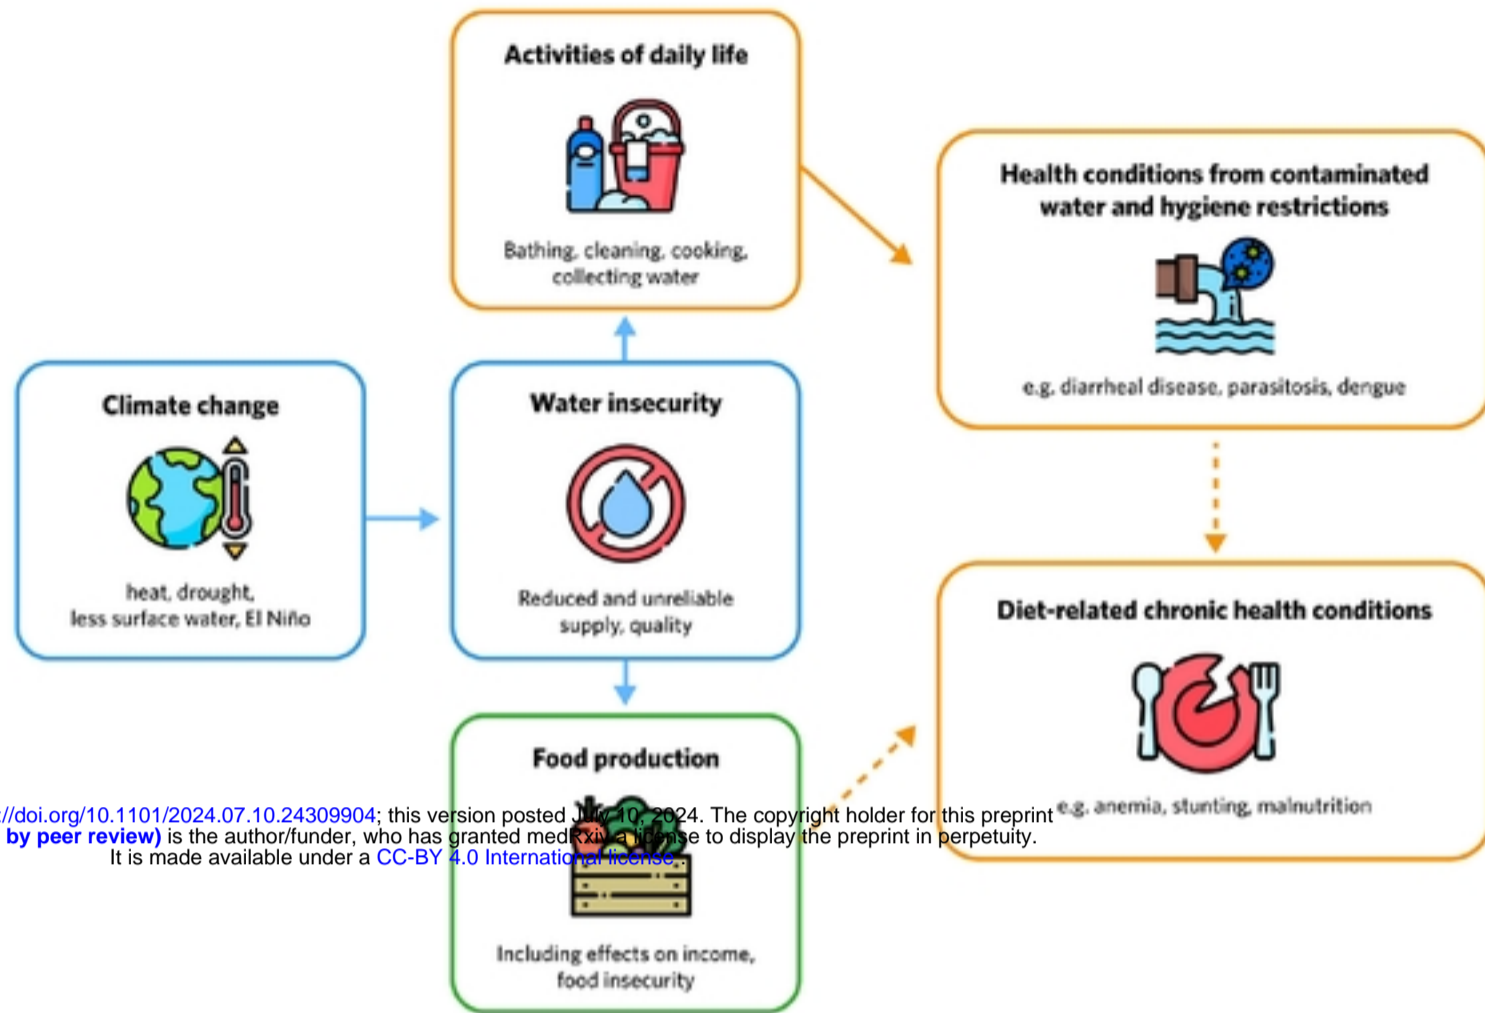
Activities of daily life

Bathing, cleaning, cooking, collecting water

Health conditions from contaminated water and hygiene restrictions

e.g. diarrheal disease, parasitosis, dengue

Climate change

heat, drought, less surface water, El Niño

Water insecurity

Reduced and unreliable supply, quality

Diet-related chronic health conditions

e.g. anemia, stunting, malnutrition

Food production

Including effects on income, food insecurity

//doi.org/10.1101/2024.07.10.24309904; this version posted July 10, 2024. The copyright holder for this preprint by peer review) is the author/funder, who has granted medRxiv a license to display the preprint in perpetuity. It is made available under a CC-BY 4.0 International license .